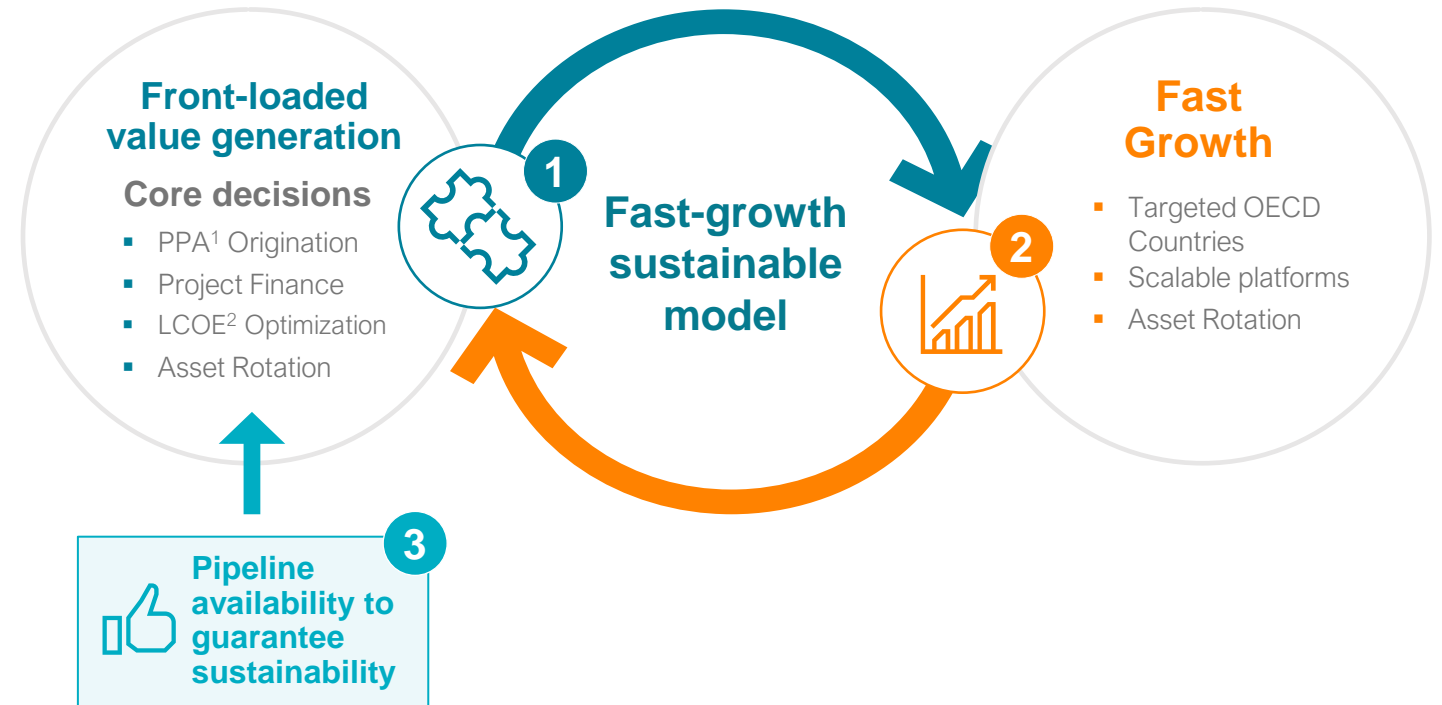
Front-loaded value generation

Core decisions

- PPA$^1$ Origination
- Project Finance
- LCOE$^2$ Optimization
- Asset Rotation

1

Fast-growth sustainable model

2

Fast Growth

- Targeted OECD Countries
- Scalable platforms
- Asset Rotation

3

Pipeline availability to guarantee sustainability